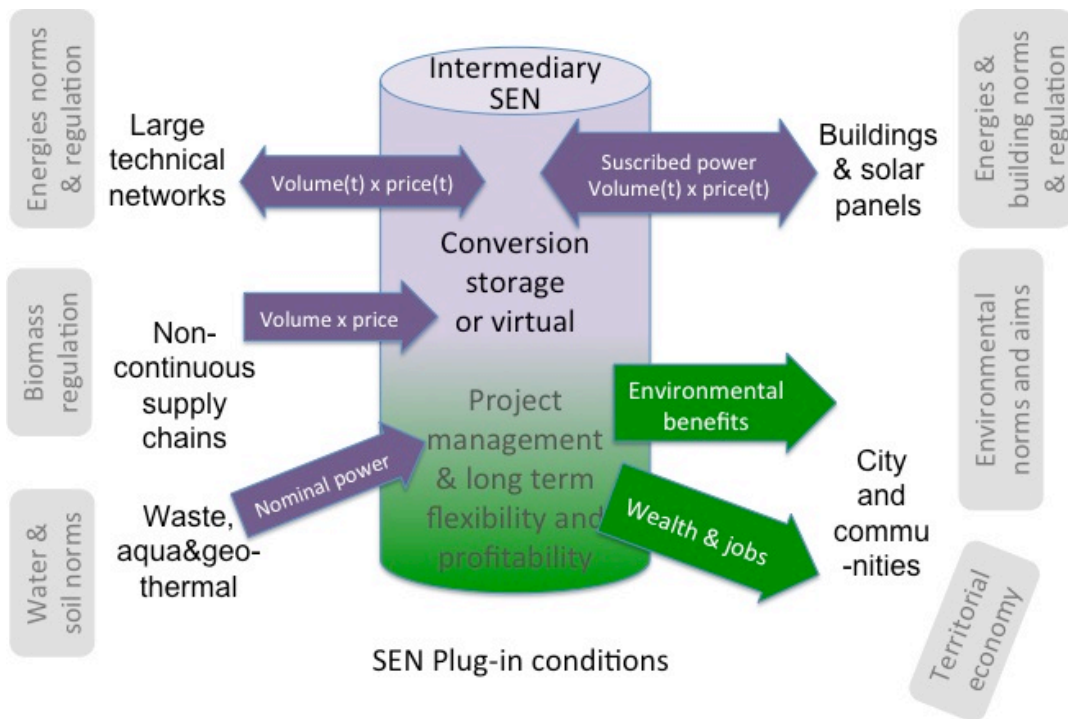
Energies norms & regulation

Large technical networks

Volume(t) x price(t)

Intermediary SEN

Suscribed power Volume(t) x price(t)

Buildings & solar panels

Energies & building norms & regulation

Conversion storage or virtual

Biomass regulation

Non-continuous supply chains

Volume x price

Environmental norms and aims

Project management & long term flexibility and profitability

Environmental benefits

Nominal power

City and commu -nities

Wealth & jobs

Water & soil norms

Waste, aqua&geo-thermal

Territorial economy

SEN Plug-in conditions